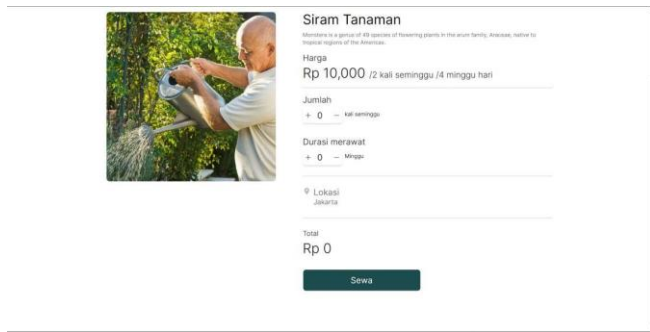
Siram Tanaman

Monstera is a genus of 49 species of flowering plants in the arum family, Araceae, native to tropical regions of the Americas.

Harga

Rp 10,000 /2 kali seminggu /4 minggu hari

Jumlah

+ 0 – kali seminggu

Durasi merawat

+ 0 – Minggu

Lokasi
Jakarta

Total

Rp 0

Sewa